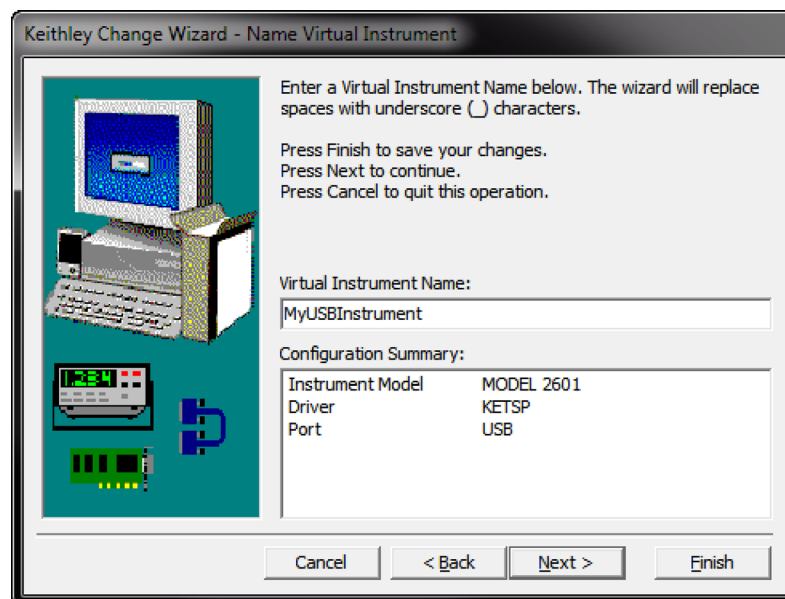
Keithley Change Wizard - Name Virtual Instrument

Enter a Virtual Instrument Name below. The wizard will replace spaces with underscore (_) characters.

Press Finish to save your changes.
Press Next to continue.
Press Cancel to quit this operation.

1.23.4

Virtual Instrument Name:

MyUSBInstrument

Configuration Summary:

| Instrument Model | MODEL 2601 |
|---|---|
| Driver | KETSP |
| Port | USB |

Cancel
< Back
Next >
Finish